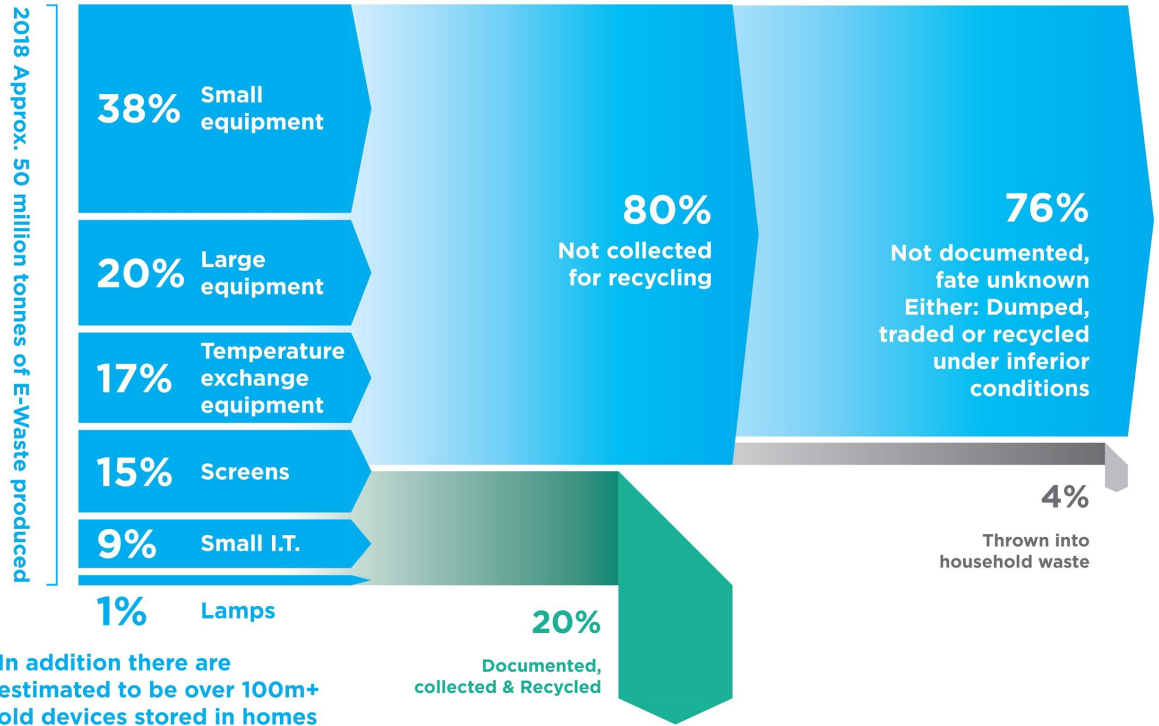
2018 Approx. 50 million tonnes of E-Waste produced

38% Small equipment

20% Large equipment

17% Temperature exchange equipment

15% Screens

9% Small I.T.

1% Lamps

In addition there are estimated to be over 100m+ old devices stored in homes

80%
Not collected for recycling

76%
Not documented, fate unknown
Either: Dumped, traded or recycled under inferior conditions

4%
Thrown into household waste

20%
Documented, collected & Recycled